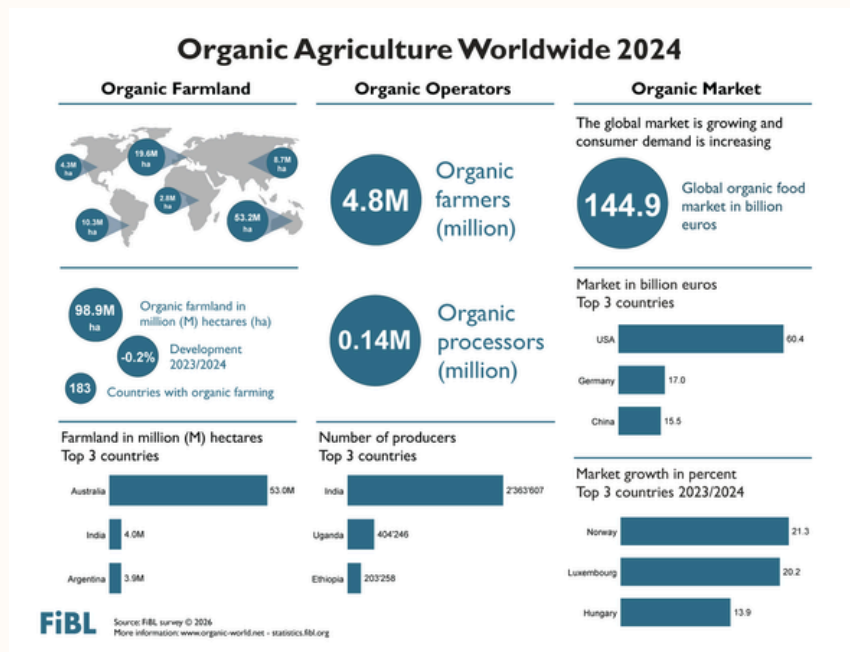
Organic Agriculture Worldwide 2024

Organic Farmland

4.3M ha
19.6M ha
8.7M ha
2.8M ha
10.3M ha
53.2M ha

98.9M ha
Organic farmland in million (M) hectares (ha)

-0.2%
Development 2023/2024

183
Countries with organic farming

Farmland in million (M) hectares
Top 3 countries

| Country | Value |
|---|---|
| Australia | 53.0M |
| India | 4.0M |
| Argentina | 3.9M |

Organic Operators

4.8M
Organic farmers (million)

0.14M
Organic processors (million)

Number of producers
Top 3 countries

| Country | Value |
|---|---|
| India | 2'363'607 |
| Uganda | 404'246 |
| Ethiopia | 203'258 |

Organic Market

The global market is growing and consumer demand is increasing

144.9
Global organic food market in billion euros

Market in billion euros
Top 3 countries

| Country | Value |
|---|---|
| USA | 60.4 |
| Germany | 17.0 |
| China | 15.5 |

Market growth in percent
Top 3 countries 2023/2024

| Country | Value |
|---|---|
| Norway | 21.3 |
| Luxembourg | 20.2 |
| Hungary | 13.9 |

FiBL
Source: FiBL survey © 2026
More information: www.organic-world.net - statistics.fibl.org